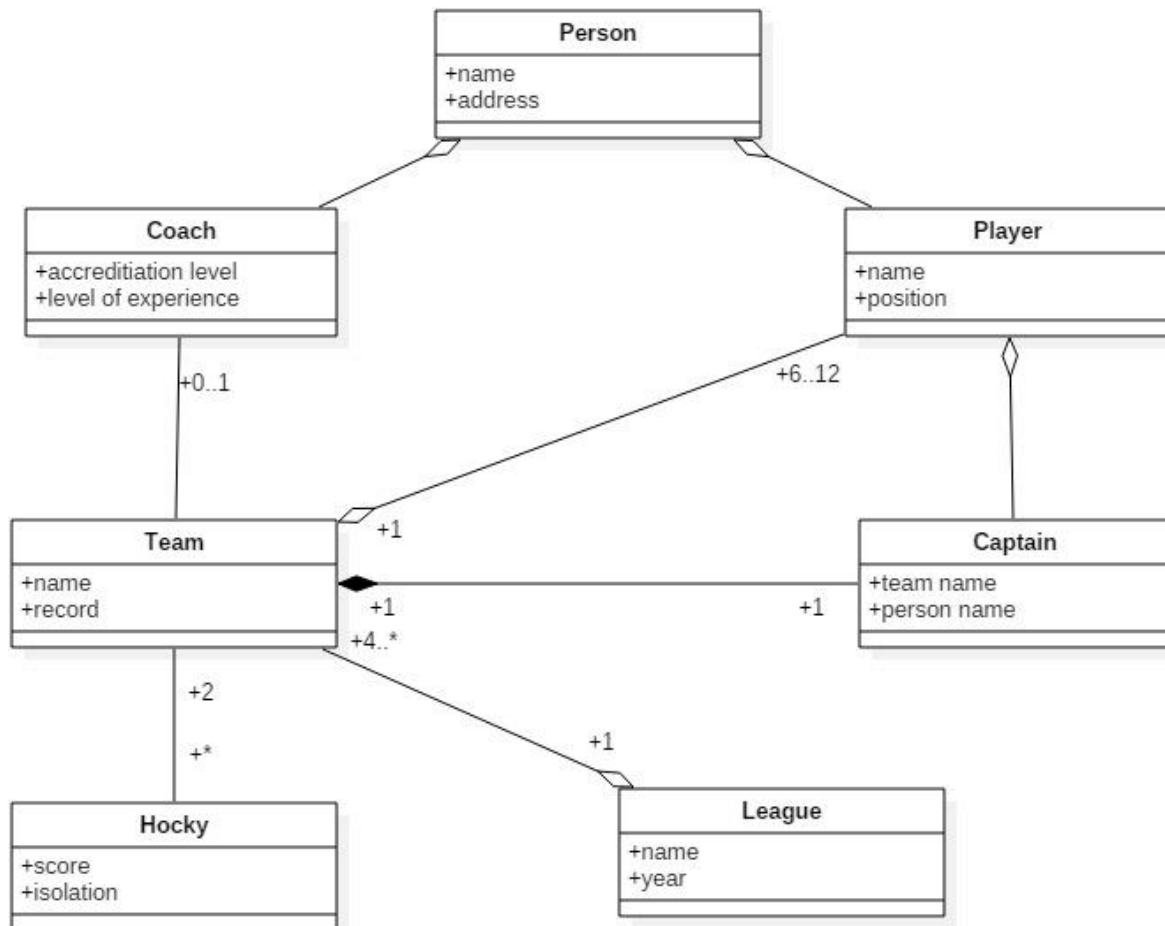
Person
+name
+address

Coach
+accreditiation level
+level of experience

Player
+name
+position

+0..1

+6..12

+1

Team
+name
+record

Captain
+team name
+person name

+1

+1

+4..*

+2

+*

+1

Hocky
+score
+isolation

League
+name
+year